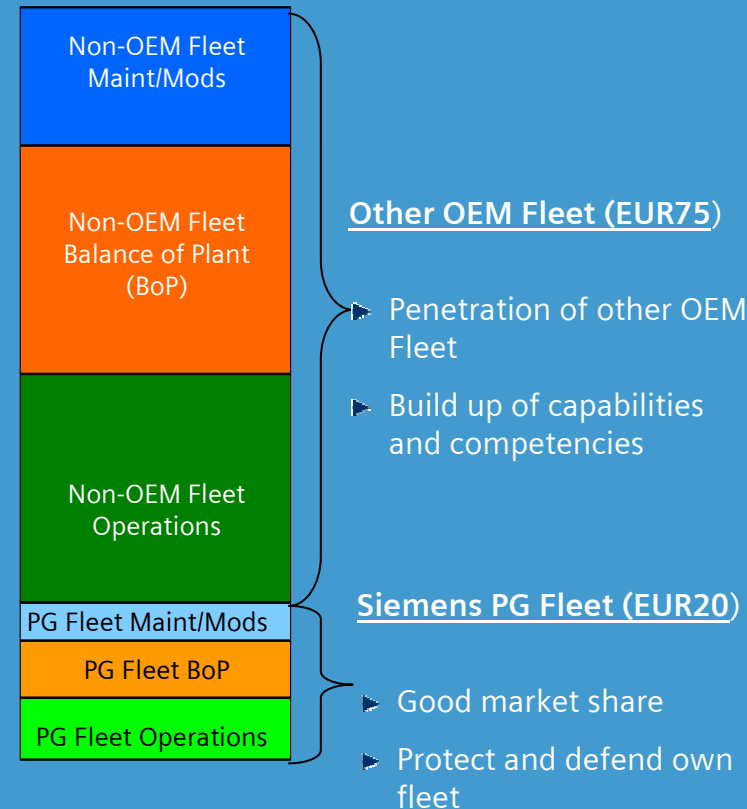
Non-OEM Fleet Maint/Mods

Non-OEM Fleet Balance of Plant (BoP)

Non-OEM Fleet Operations

PG Fleet Maint/Mods

PG Fleet BoP

PG Fleet Operations

Other OEM Fleet (EUR75)

Penetration of other OEM Fleet

Build up of capabilities and competencies

Siemens PG Fleet (EUR20)

Good market share

Protect and defend own fleet